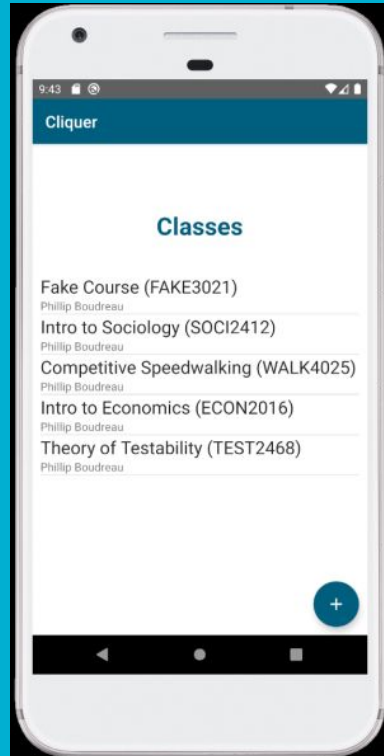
9:43

Cliquer

Classes

Fake Course (FAKE3021)
Phillip Boudreau

Intro to Sociology (SOCI2412)
Phillip Boudreau

Competitive Speedwalking (WALK4025)
Phillip Boudreau

Intro to Economics (ECON2016)
Phillip Boudreau

Theory of Testability (TEST2468)
Phillip Boudreau

+